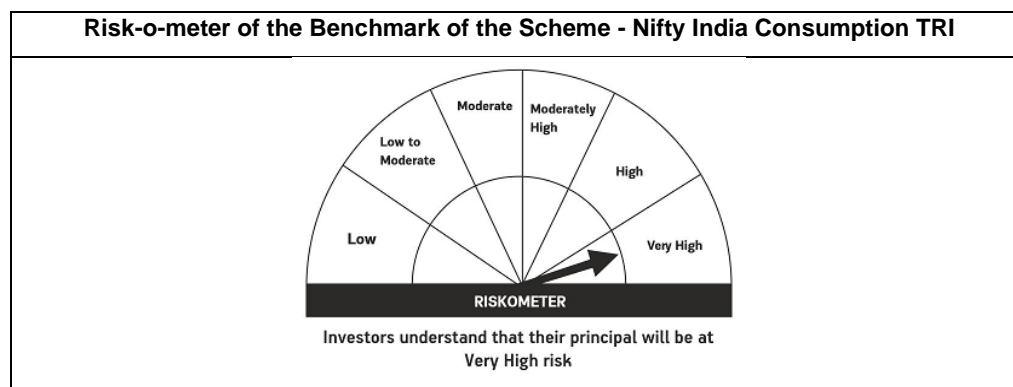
Risk-o-meter of the Benchmark of the Scheme - Nifty India Consumption TRI

Low

Low to Moderate

Moderate

Moderately High

High

Very High

RISKOMETER

Investors understand that their principal will be at Very High risk